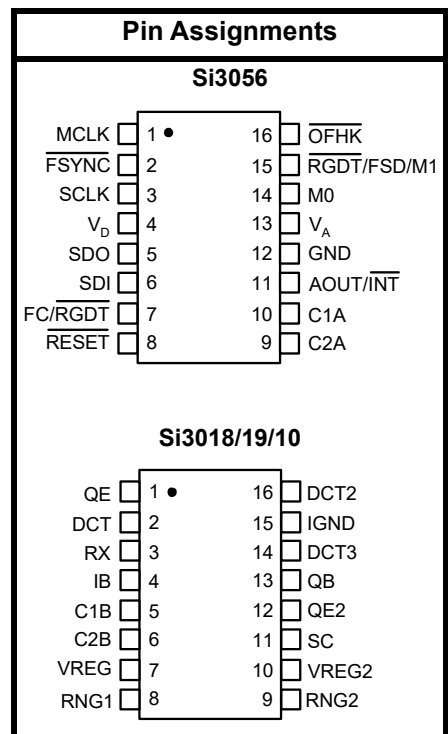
Pin Assignments

Si3056

MCLK 1
$\overline{FSYNC}$ 2
SCLK 3
$V_D$ 4
SDO 5
SDI 6
FC/$\overline{RGDT}$ 7
$\overline{RESET}$ 8
16 $\overline{OFHK}$
15 $\overline{RGDT}$/FSD/M1
14 M0
13 $V_A$
12 GND
11 AOUT/$\overline{INT}$
10 C1A
9 C2A

Si3018/19/10

QE 1
DCT 2
RX 3
IB 4
C1B 5
C2B 6
VREG 7
RNG1 8
16 DCT2
15 IGND
14 DCT3
13 QB
12 QE2
11 SC
10 VREG2
9 RNG2